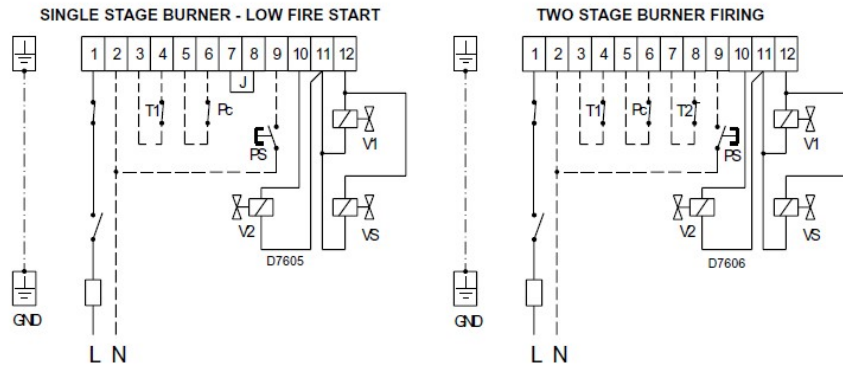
SINGLE STAGE BURNER - LOW FIRE START

1 2 3 4 5 6 7 8 9 10 11 12

J

T1

Pc

PS

V1

V2

VS

D7605

GND

L N

TWO STAGE BURNER FIRING

1 2 3 4 5 6 7 8 9 10 11 12

T1

Pc

T2

PS

V1

V2

VS

D7606

GND

L N